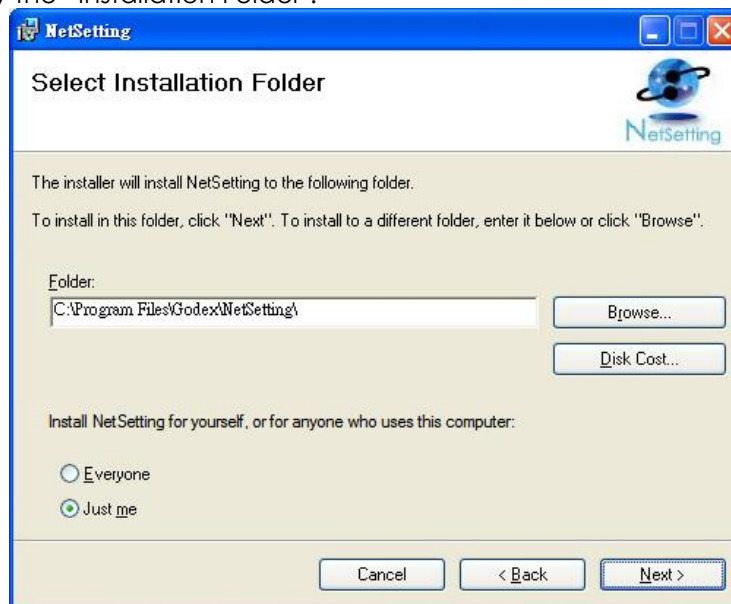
the "Installation Folder".

NetSetting

Select Installation Folder

NetSetting

The installer will install NetSetting to the following folder.

To install in this folder, click "Next". To install to a different folder, enter it below or click "Browse".

Folder:

C:\Program Files\Godex\NetSetting\

Browse...

Disk Cost...

Install NetSetting for yourself, or for anyone who uses this computer:

Everyone

Just me

Cancel

< Back

Next >